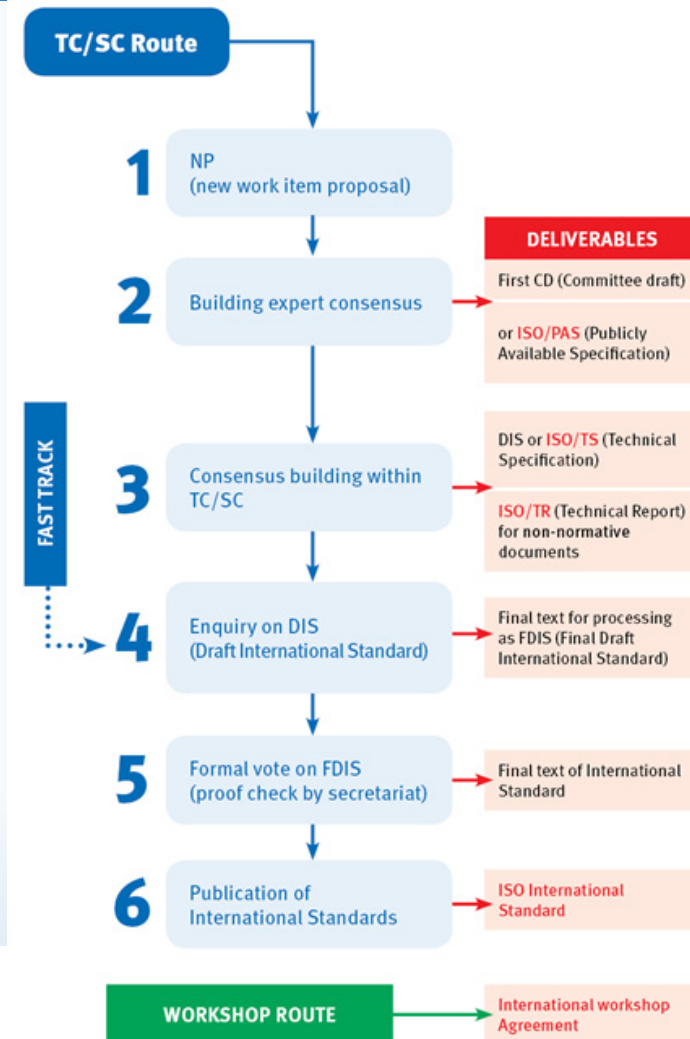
TC/SC Route

1 NP (new work item proposal)

DELIVERABLES

2 Building expert consensus

First CD (Committee draft)

or ISO/PAS (Publicly Available Specification)

FAST TRACK

3 Consensus building within TC/SC

DIS or ISO/TS (Technical Specification)

ISO/TR (Technical Report) for non-normative documents

4 Enquiry on DIS (Draft International Standard)

Final text for processing as FDIS (Final Draft International Standard)

5 Formal vote on FDIS (proof check by secretariat)

Final text of International Standard

6 Publication of International Standards

ISO International Standard

WORKSHOP ROUTE

International workshop Agreement